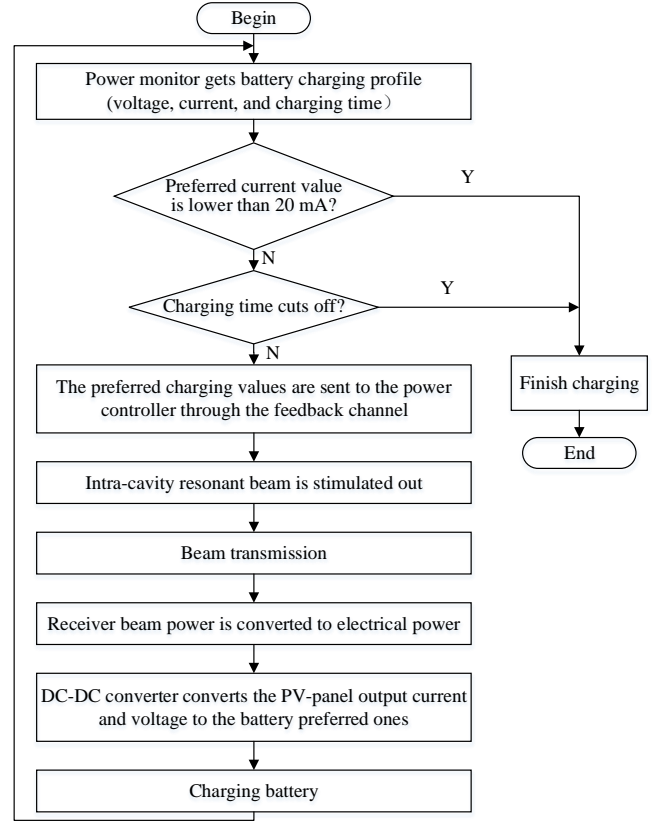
Begin

Power monitor gets battery charging profile (voltage, current, and charging time）

Preferred current value is lower than 20 mA?

Y

N

Charging time cuts off?

Y

N

The preferred charging values are sent to the power controller through the feedback channel

Finish charging

End

Intra-cavity resonant beam is stimulated out

Beam transmission

Receiver beam power is converted to electrical power

DC-DC converter converts the PV-panel output current and voltage to the battery preferred ones

Charging battery